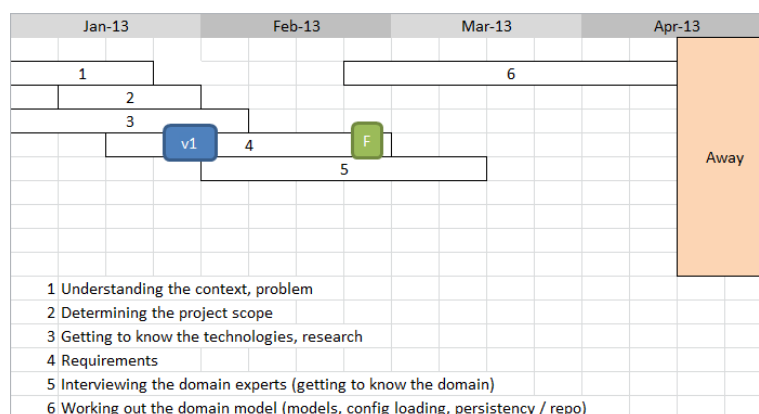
Jan-13 Feb-13 Mar-13 Apr-13

1

6

2

3

v1

4

F

Away

5

1 Understanding the context, problem
2 Determining the project scope
3 Getting to know the technologies, research
4 Requirements
5 Interviewing the domain experts (getting to know the domain)
6 Working out the domain model (models, config loading, persistency / repo)